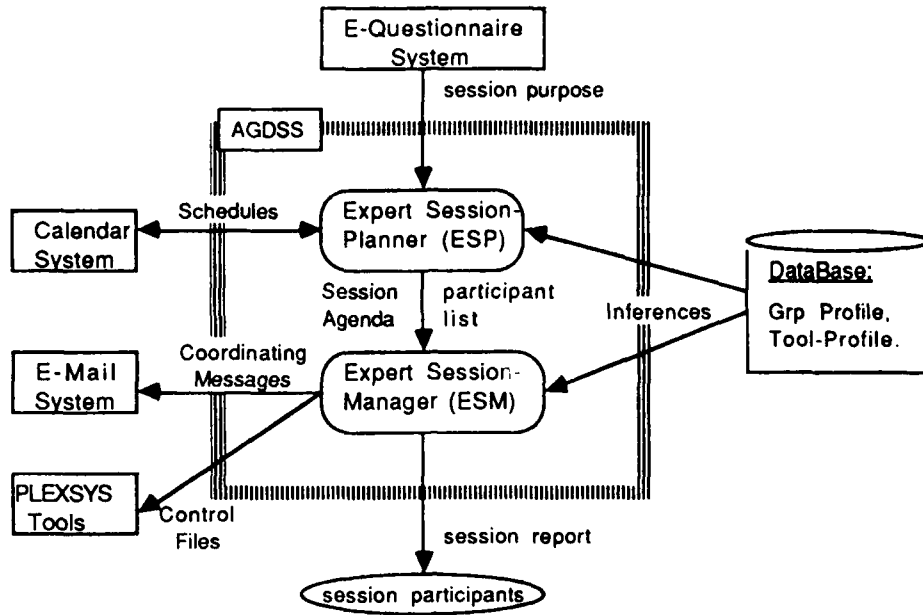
E-Questionnaire System

session purpose

AGDSS

Calendar System

Schedules

Expert Session-Planner (ESP)

DataBase:

Grp Profile, Tool-Profile.

Session Agenda

participant list

Inferences

E-Mail System

Coordinating Messages

Expert Session-Manager (ESM)

PLEXSYS Tools

Control Files

session report

session participants